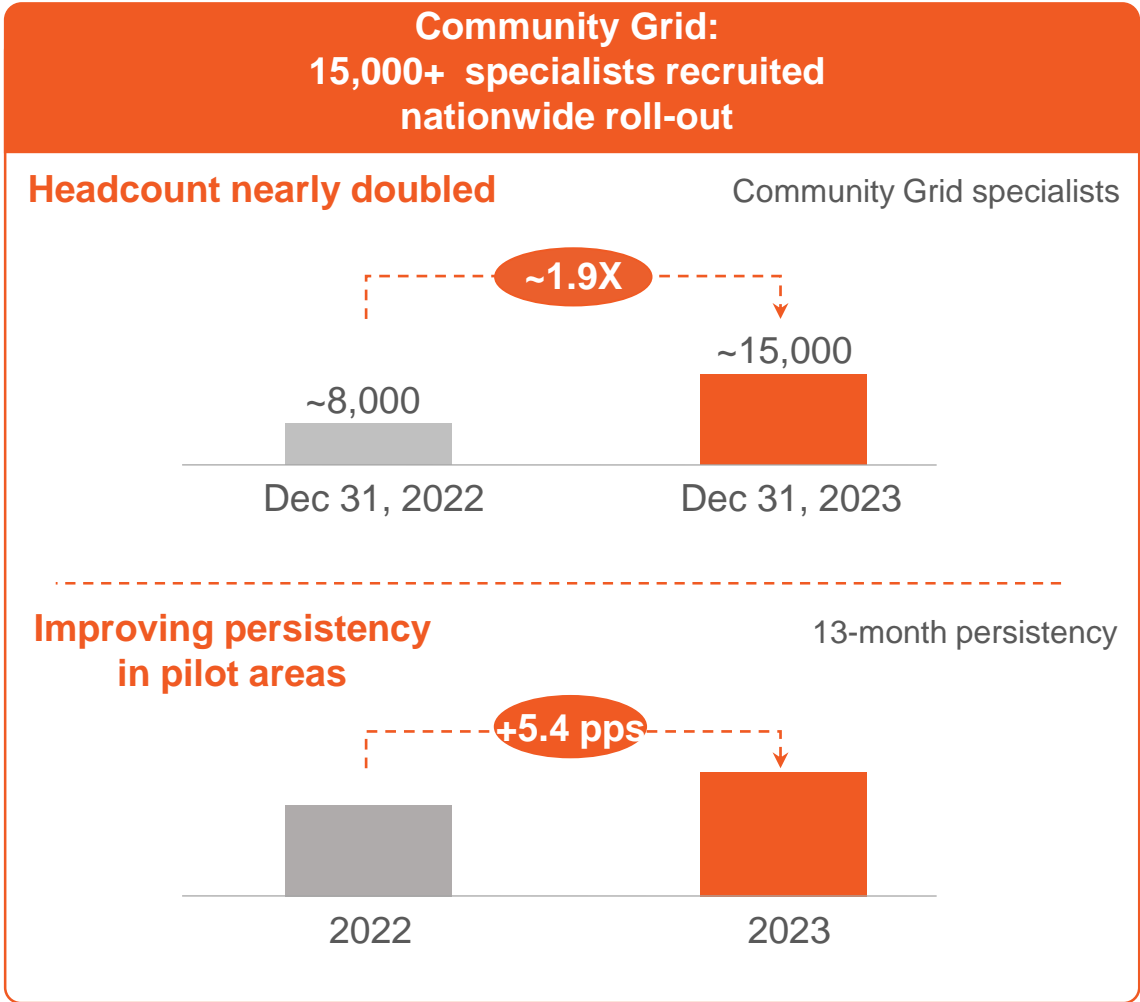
Community Grid:
15,000+ specialists recruited
nationwide roll-out

Headcount nearly doubled

Community Grid specialists

~1.9X

~8,000

~15,000

Dec 31, 2022

Dec 31, 2023

Improving persistency in pilot areas

13-month persistency

+5.4 pps

2022

2023